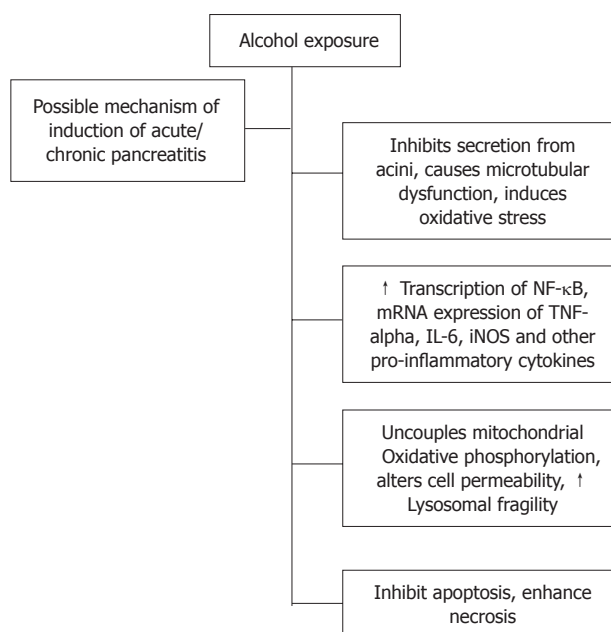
Alcohol exposure

Possible mechanism of induction of acute/chronic pancreatitis

Inhibits secretion from acini, causes microtubular dysfunction, induces oxidative stress

↑ Transcription of NF-κB, mRNA expression of TNF-alpha, IL-6, iNOS and other pro-inflammatory cytokines

Uncouples mitochondrial Oxidative phosphorylation, alters cell permeability, ↑ Lysosomal fragility

Inhibit apoptosis, enhance necrosis